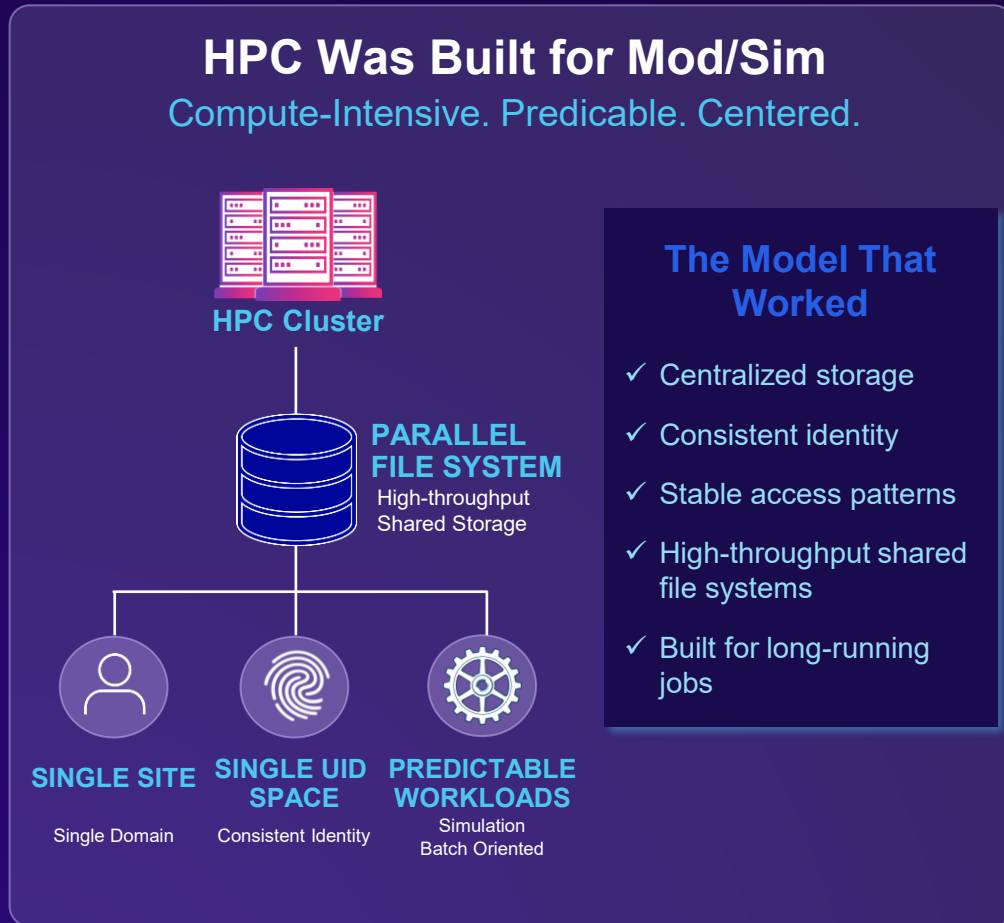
HPC Was Built for Mod/Sim

Compute-Intensive. Predicable. Centered.

HPC Cluster

PARALLEL FILE SYSTEM
High-throughput Shared Storage

SINGLE SITE
Single Domain

SINGLE UID SPACE
Consistent Identity

PREDICTABLE WORKLOADS
Simulation
Batch Oriented

The Model That Worked

✓ Centralized storage
✓ Consistent identity
✓ Stable access patterns
✓ High-throughput shared file systems
✓ Built for long-running jobs